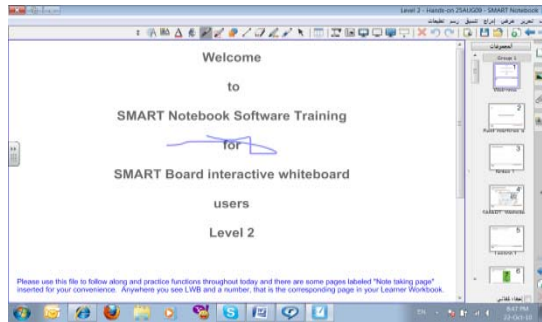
Level 2 - Hands-on 25AUG09 - SMART Notebook

تحرير عرض إدراج تنسيق رسم تعليمات

Welcome

to

SMART Notebook Software Training

for

SMART Board interactive whiteboard

users

Level 2

Please use this file to follow along and practice functions throughout today and there are some pages labeled "Note taking page" inserted for your convenience. Anywhere you see LWB and a number, that is the corresponding page in your Learner Workbook.

المجموعات

Group 1

1

Welcome

2

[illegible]

3

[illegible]

4

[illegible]

5

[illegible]

6

إخفاء تلقائي

EN

8:47 PM

22-Oct-10